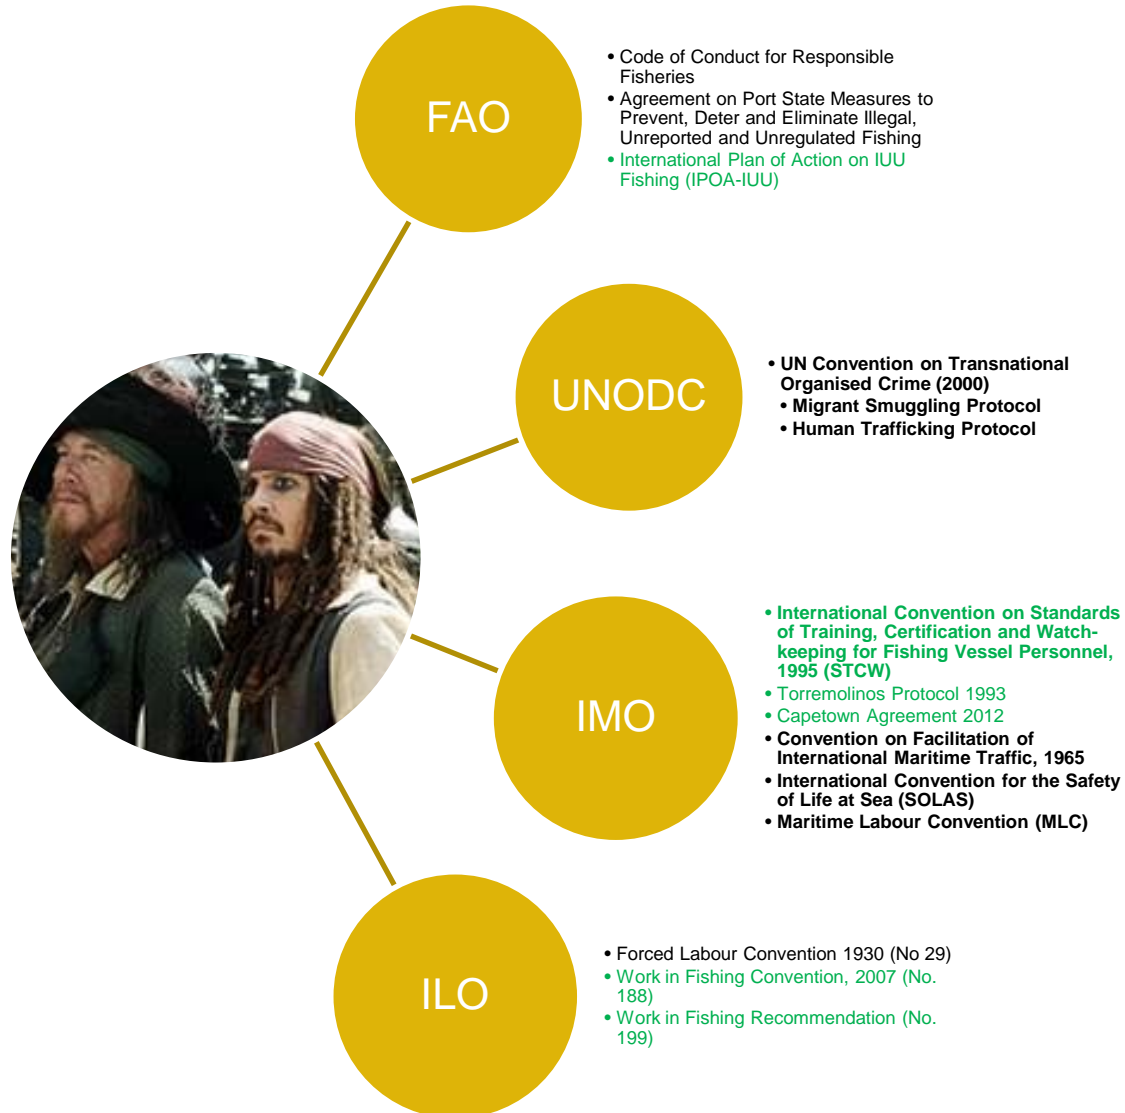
FAO

- Code of Conduct for Responsible Fisheries
- Agreement on Port State Measures to Prevent, Deter and Eliminate Illegal, Unreported and Unregulated Fishing
- International Plan of Action on IUU Fishing (IPOA-IUU)

UNODC

- UN Convention on Transnational Organised Crime (2000)
  - Migrant Smuggling Protocol
  - Human Trafficking Protocol

IMO

- International Convention on Standards of Training, Certification and Watchkeeping for Fishing Vessel Personnel, 1995 (STCW)
- Torremolinos Protocol 1993
- Capetown Agreement 2012
- Convention on Facilitation of International Maritime Traffic, 1965
- International Convention for the Safety of Life at Sea (SOLAS)
- Maritime Labour Convention (MLC)

ILO

- Forced Labour Convention 1930 (No 29)
- Work in Fishing Convention, 2007 (No. 188)
- Work in Fishing Recommendation (No. 199)